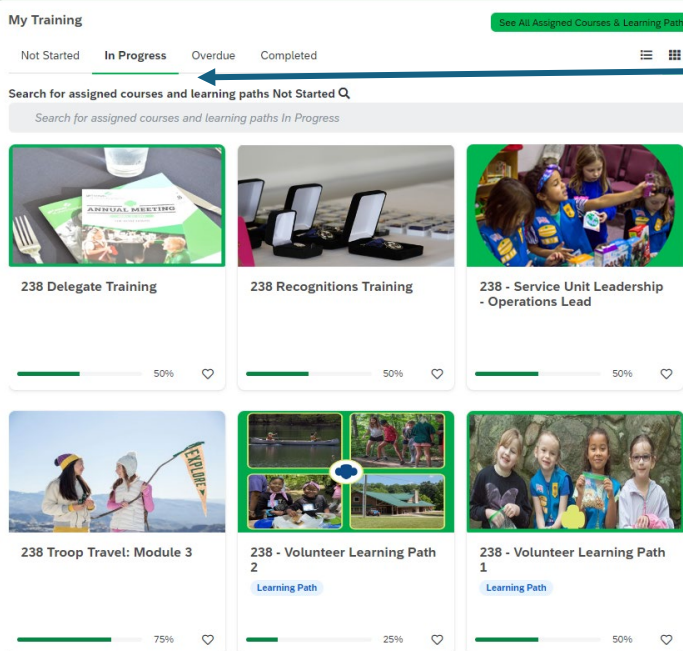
My Training

See All Assigned Courses & Learning Path

Not Started
In Progress
Overdue
Completed

Search for assigned courses and learning paths Not Started

Search for assigned courses and learning paths In Progress

ANNUAL MEETING

238 Delegate Training

50%

238 Recognitions Training

50%

238 - Service Unit Leadership - Operations Lead

50%

EXPLORE

238 Troop Travel: Module 3

75%

238 - Volunteer Learning Path 2

Learning Path

25%

238 - Volunteer Learning Path 1

Learning Path

50%